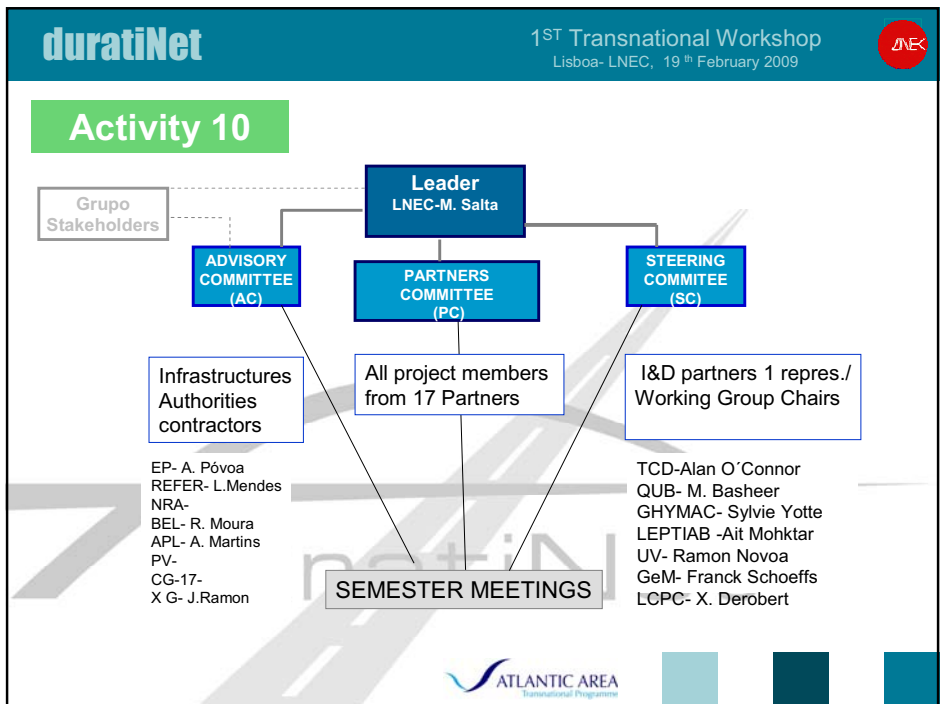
duratiNet

$1^{ST}$ Transnational Workshop
Lisboa- LNEC, $19^{th}$ February 2009

LNEC

Activity 10

Grupo Stakeholders

Leader
LNEC-M. Salta

ADVISORY COMMITTEE (AC)

PARTNERS COMMITTEE (PC)

STEERING COMMITEE (SC)

Infrastructures Authorities contractors

All project members from 17 Partners

I&D partners 1 repres./ Working Group Chairs

EP- A. Póvoa
REFER- L.Mendes
NRA-
BEL- R. Moura
APL- A. Martins
PV-
CG-17-
X G- J.Ramon

TCD-Alan O´Connor
QUB- M. Basheer
GHYMAC- Sylvie Yotte
LEPTIAB -Ait Mohktar
UV- Ramon Novoa
GeM- Franck Schoeffs
LCPC- X. Derobert

SEMESTER MEETINGS

ATLANTIC AREA
Transnational Programme